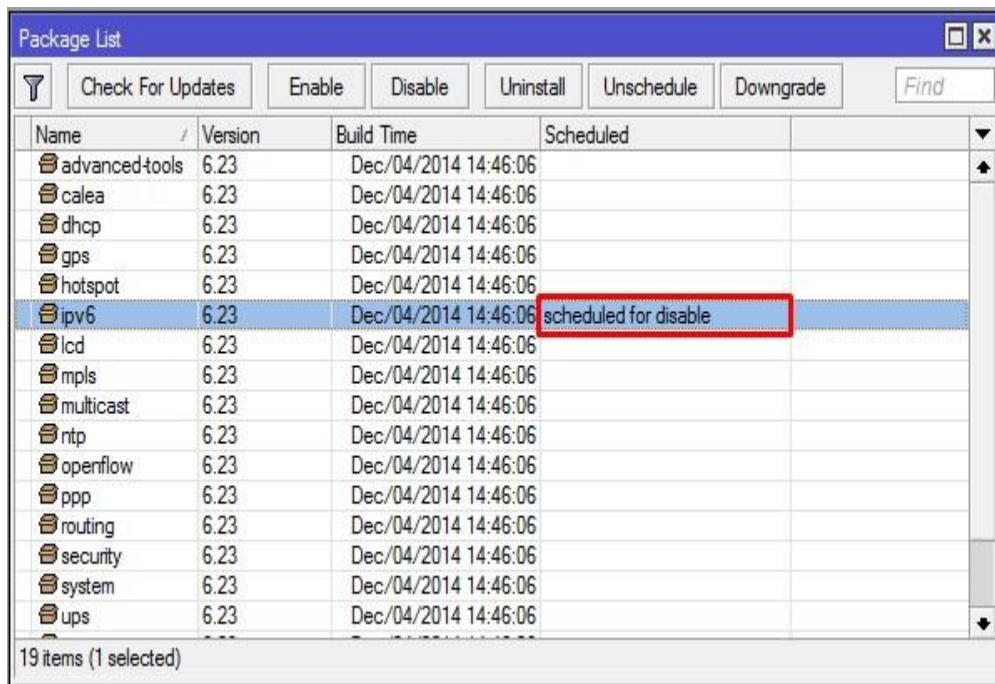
Package List

Check For Updates | Enable | Disable | Uninstall | Unschedule | Downgrade | Find

| Name | Version | Build Time | Scheduled |
|---|---|---|---|
| advanced-tools | 6.23 | Dec/04/2014 14:46:06 | |
| calea | 6.23 | Dec/04/2014 14:46:06 | |
| dhcp | 6.23 | Dec/04/2014 14:46:06 | |
| gps | 6.23 | Dec/04/2014 14:46:06 | |
| hotspot | 6.23 | Dec/04/2014 14:46:06 | |
| ipv6 | 6.23 | Dec/04/2014 14:46:06 | scheduled for disable |
| lcd | 6.23 | Dec/04/2014 14:46:06 | |
| mpls | 6.23 | Dec/04/2014 14:46:06 | |
| multicast | 6.23 | Dec/04/2014 14:46:06 | |
| ntp | 6.23 | Dec/04/2014 14:46:06 | |
| openflow | 6.23 | Dec/04/2014 14:46:06 | |
| ppp | 6.23 | Dec/04/2014 14:46:06 | |
| routing | 6.23 | Dec/04/2014 14:46:06 | |
| security | 6.23 | Dec/04/2014 14:46:06 | |
| system | 6.23 | Dec/04/2014 14:46:06 | |
| ups | 6.23 | Dec/04/2014 14:46:06 | |
| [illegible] | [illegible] | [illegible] | |

19 items (1 selected)